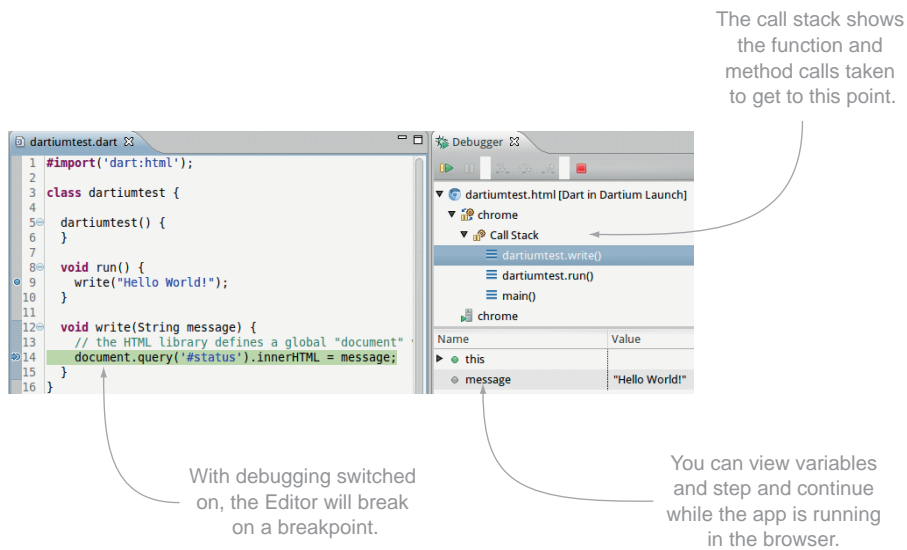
The call stack shows the function and method calls taken to get to this point.

dartiumtest.dart

1 #import('dart:html');
2
3 class dartiumtest {
4
5 dartiumtest() {
6 }
7
8 void run() {
9 write("Hello World!");
10 }
11
12 void write(String message) {
13 // the HTML library defines a global "document"
14 document.query('#status').innerHTML = message;
15 }
16 }

Debugger

dartiumtest.html [Dart in Dartium Launch]
chrome
Call Stack
dartiumtest.write()
dartiumtest.run()
main()
chrome

| Name | Value |
|---|---|
| this | |
| message | "Hello World!" |

With debugging switched on, the Editor will break on a breakpoint.

You can view variables and step and continue while the app is running in the browser.